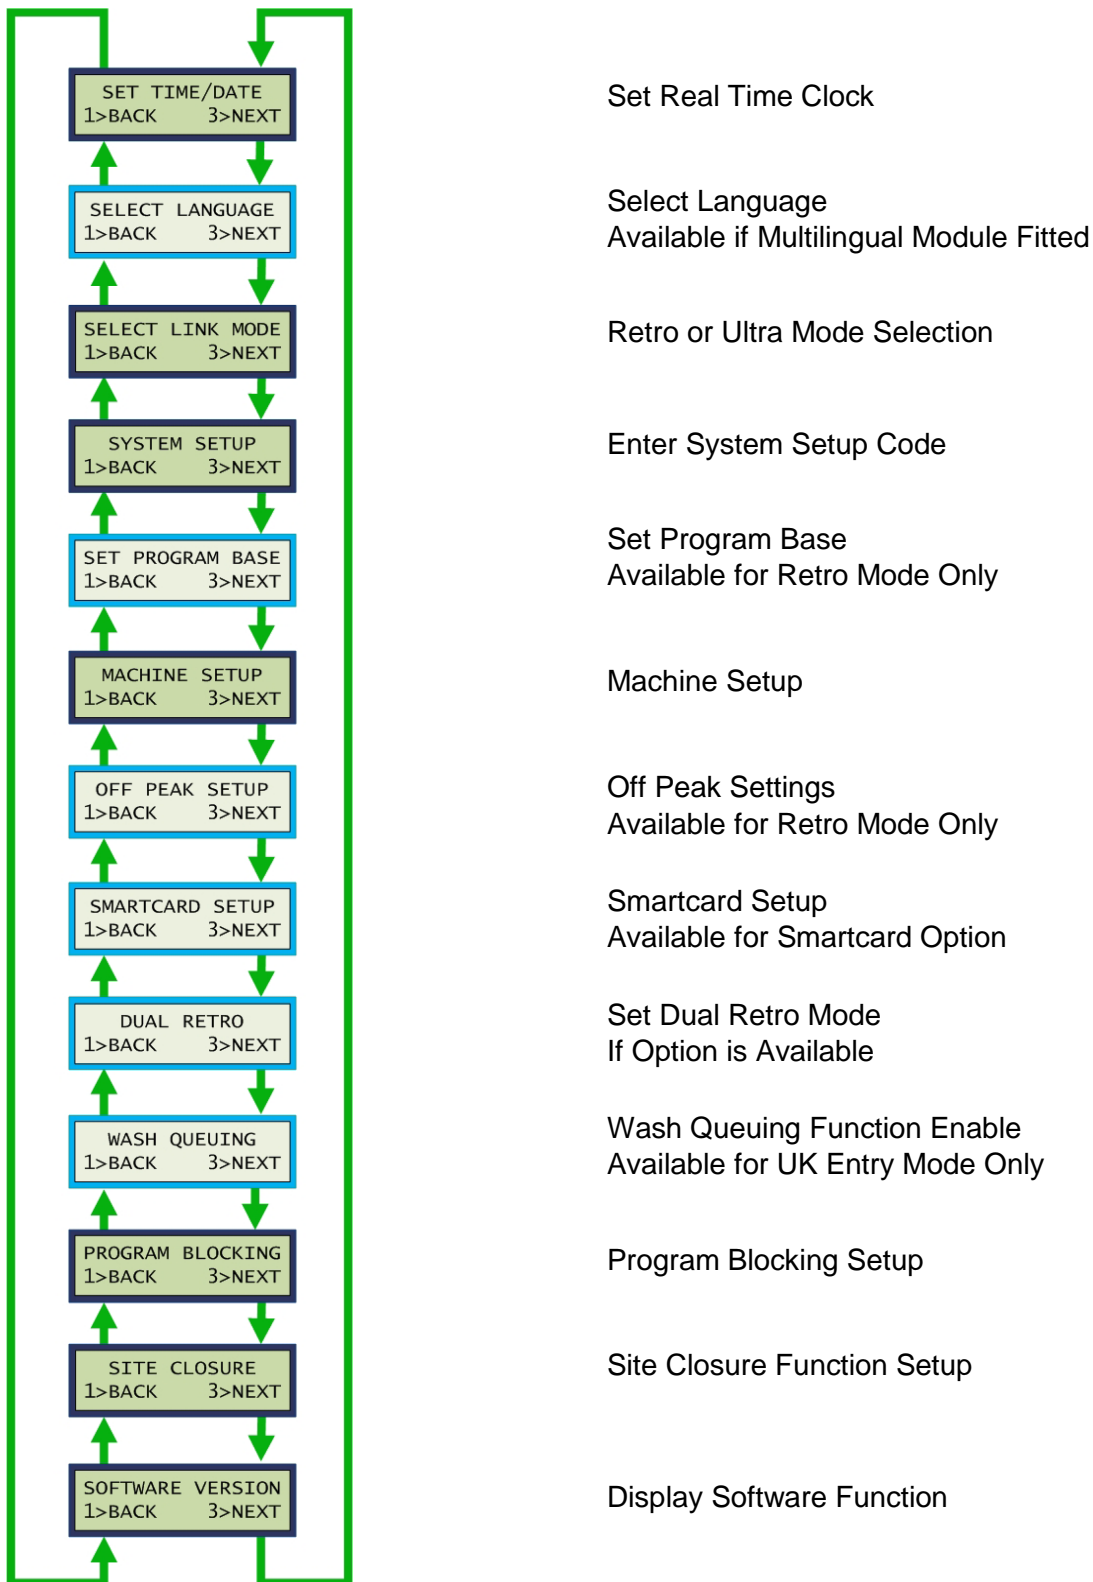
SET TIME/DATE
1>BACK 3>NEXT

Set Real Time Clock

SELECT LANGUAGE
1>BACK 3>NEXT

Select Language
Available if Multilingual Module Fitted

SELECT LINK MODE
1>BACK 3>NEXT

Retro or Ultra Mode Selection

SYSTEM SETUP
1>BACK 3>NEXT

Enter System Setup Code

SET PROGRAM BASE
1>BACK 3>NEXT

Set Program Base
Available for Retro Mode Only

MACHINE SETUP
1>BACK 3>NEXT

Machine Setup

OFF PEAK SETUP
1>BACK 3>NEXT

Off Peak Settings
Available for Retro Mode Only

SMARTCARD SETUP
1>BACK 3>NEXT

Smartcard Setup
Available for Smartcard Option

DUAL RETRO
1>BACK 3>NEXT

Set Dual Retro Mode
If Option is Available

WASH QUEUING
1>BACK 3>NEXT

Wash Queuing Function Enable
Available for UK Entry Mode Only

PROGRAM BLOCKING
1>BACK 3>NEXT

Program Blocking Setup

SITE CLOSURE
1>BACK 3>NEXT

Site Closure Function Setup

SOFTWARE VERSION
1>BACK 3>NEXT

Display Software Function